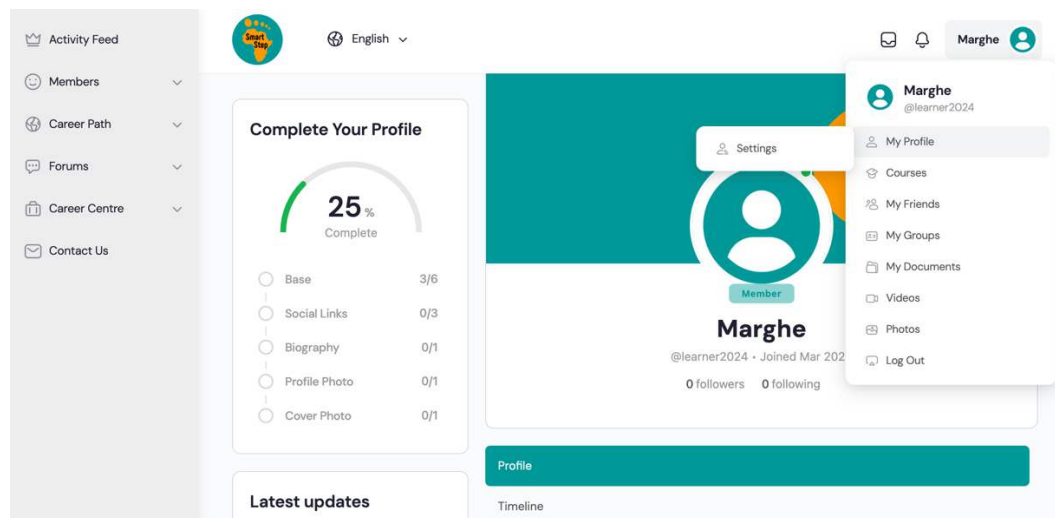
Activity Feed
Members
Career Path
Forums
Career Centre
Contact Us

Smart Step

English

Marghe

Complete Your Profile

25 %
Complete

| | |
|---|---|
| Base | 3/6 |
| Social Links | 0/3 |
| Biography | 0/1 |
| Profile Photo | 0/1 |
| Cover Photo | 0/1 |

Latest updates

Settings

Member

Marghe
@learner2024 • Joined Mar 202
0 followers 0 following

Profile
Timeline

Marghe
@learner2024
My Profile
Courses
My Friends
My Groups
My Documents
Videos
Photos
Log Out